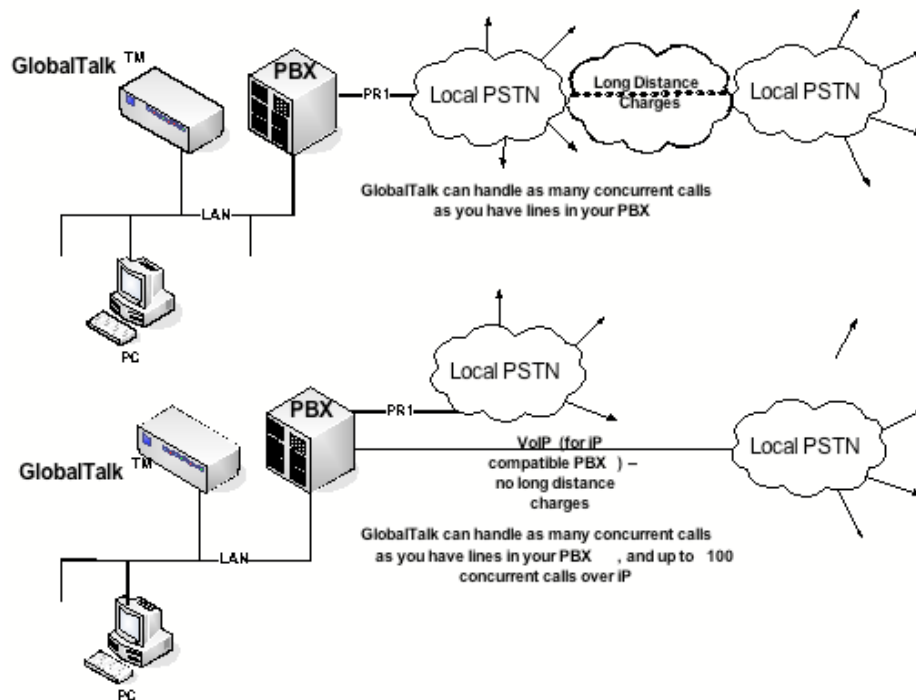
GlobalTalk TM

PBX

PR1

Local PSTN

Long Distance Charges

Local PSTN

GlobalTalk can handle as many concurrent calls as you have lines in your PBX

LAN

PC

Local PSTN

PBX

PR1

GlobalTalk TM

VoIP (for IP compatible PBX) – no long distance charges

Local PSTN

GlobalTalk can handle as many concurrent calls as you have lines in your PBX, and up to 100 concurrent calls over IP

LAN

PC